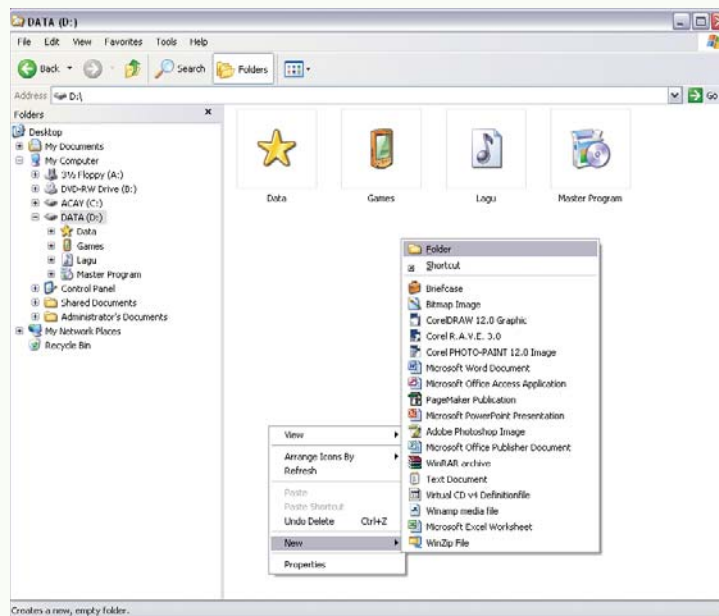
DATA (D:)

File Edit View Favorites Tools Help

Back Search Folders

Address D:\

Go

Folders

Desktop
My Documents
My Computer
3½ Floppy (A:)
DVD-RW Drive (B:)
ACAY (C:)
DATA (D:)
Data
Games
Lagu
Master Program
Control Panel
Shared Documents
Administrator's Documents
My Network Places
Recycle Bin

Data

Games

Lagu

Master Program

View
Arrange Icons By
Refresh
Paste
Paste Shortcut
Undo Delete Ctrl+Z
New
Properties

Folder
Shortcut
Briefcase
Bitmap Image
CorelDRAW 12.0 Graphic
Corel R.A.V.E. 3.0
Corel PHOTO-PAINT 12.0 Image
Microsoft Word Document
Microsoft Office Access Application
PageMaker Publication
Microsoft PowerPoint Presentation
Adobe Photoshop Image
Microsoft Office Publisher Document
WinRAR archive
Text Document
Virtual CD v4 Definitionfile
Winamp media file
Microsoft Excel Worksheet
WinZip File

Creates a new, empty folder.